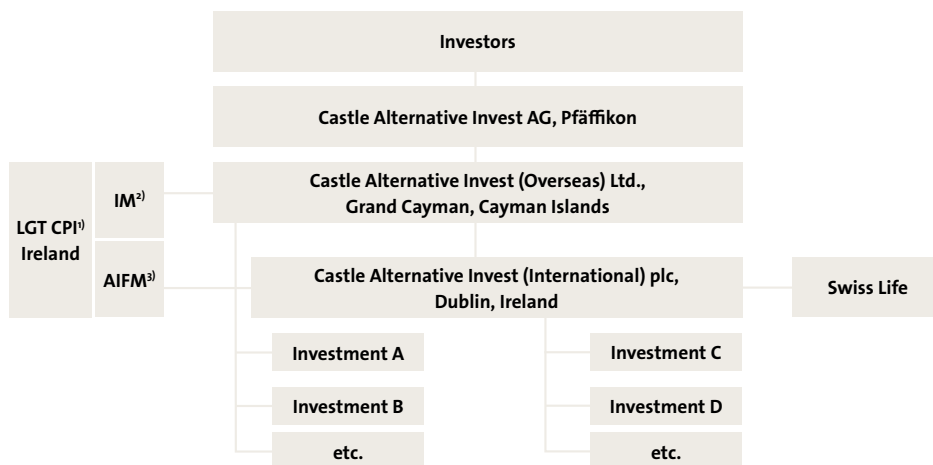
Investors

Castle Alternative Invest AG, Pfäffikon

LGT CPI$^{1)}$ Ireland

IM$^{2)}$

Castle Alternative Invest (Overseas) Ltd., Grand Cayman, Cayman Islands

AIFM$^{3)}$

Castle Alternative Invest (International) plc, Dublin, Ireland

Swiss Life

Investment A

Investment B

etc.

Investment C

Investment D

etc.